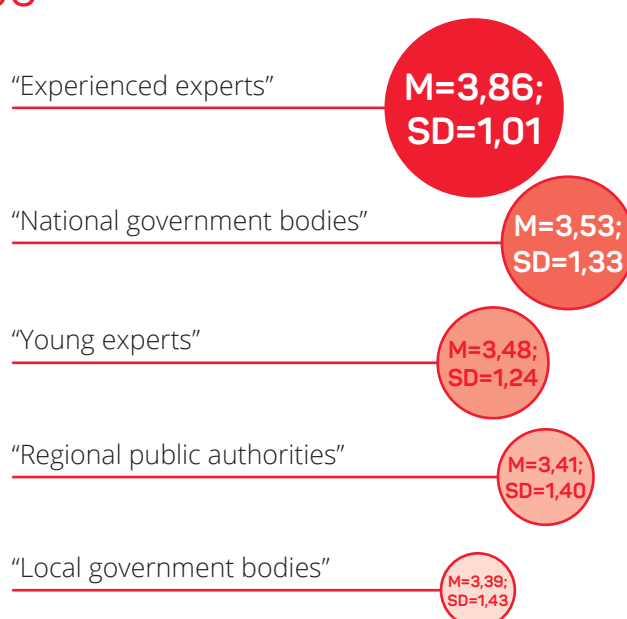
"Experienced experts"

M=3,86; SD=1,01

"National government bodies"

M=3,53; SD=1,33

"Young experts"

M=3,48; SD=1,24

"Regional public authorities"

M=3,41; SD=1,40

"Local government bodies"

M=3,39; SD=1,43